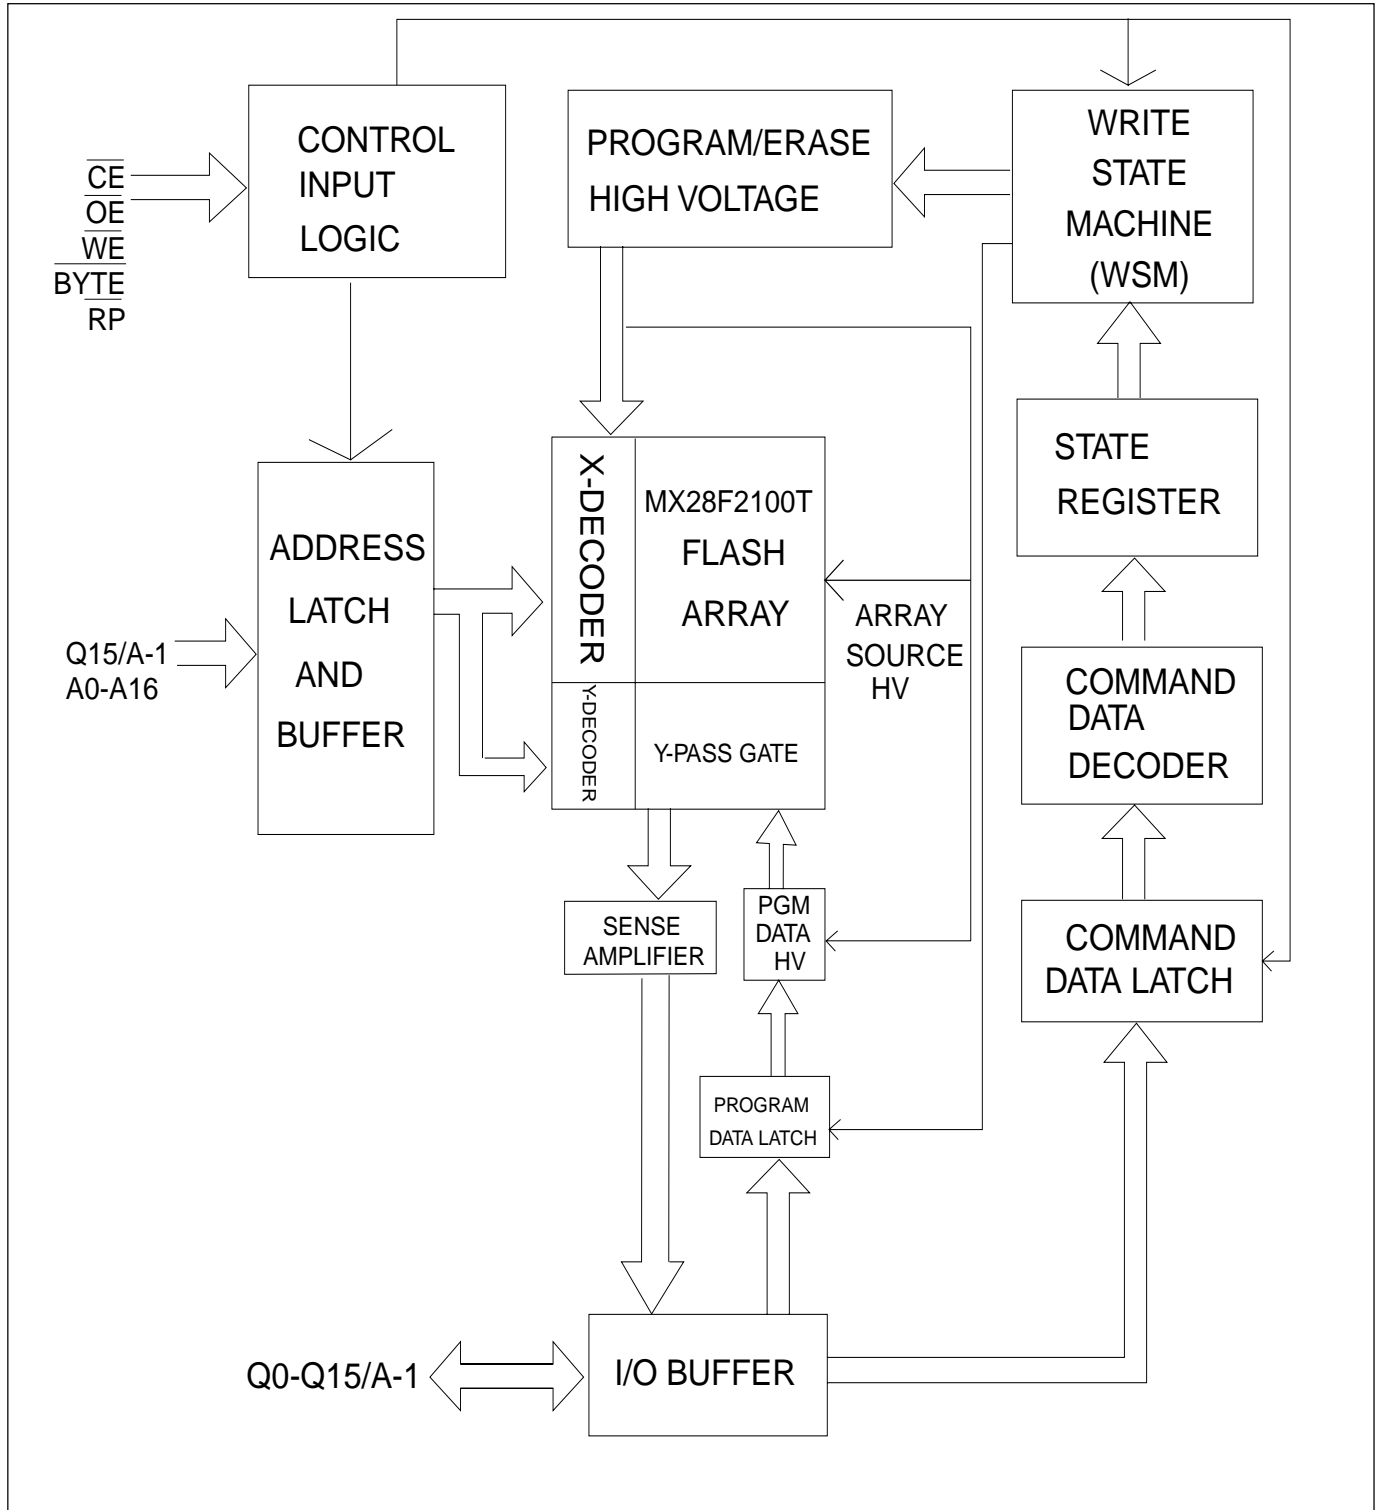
CONTROL INPUT LOGIC

PROGRAM/ERASE HIGH VOLTAGE

WRITE STATE MACHINE (WSM)

$\overline{CE}$
$\overline{OE}$
$\overline{WE}$
$\overline{BYTE}$
$\overline{RP}$

STATE REGISTER

X-DECODER

MX28F2100T FLASH ARRAY

ADDRESS LATCH AND BUFFER

ARRAY SOURCE HV

Q15/A-1
A0-A16

COMMAND DATA DECODER

Y-DECODER

Y-PASS GATE

SENSE AMPLIFIER

PGM DATA HV

COMMAND DATA LATCH

PROGRAM DATA LATCH

Q0-Q15/A-1

I/O BUFFER